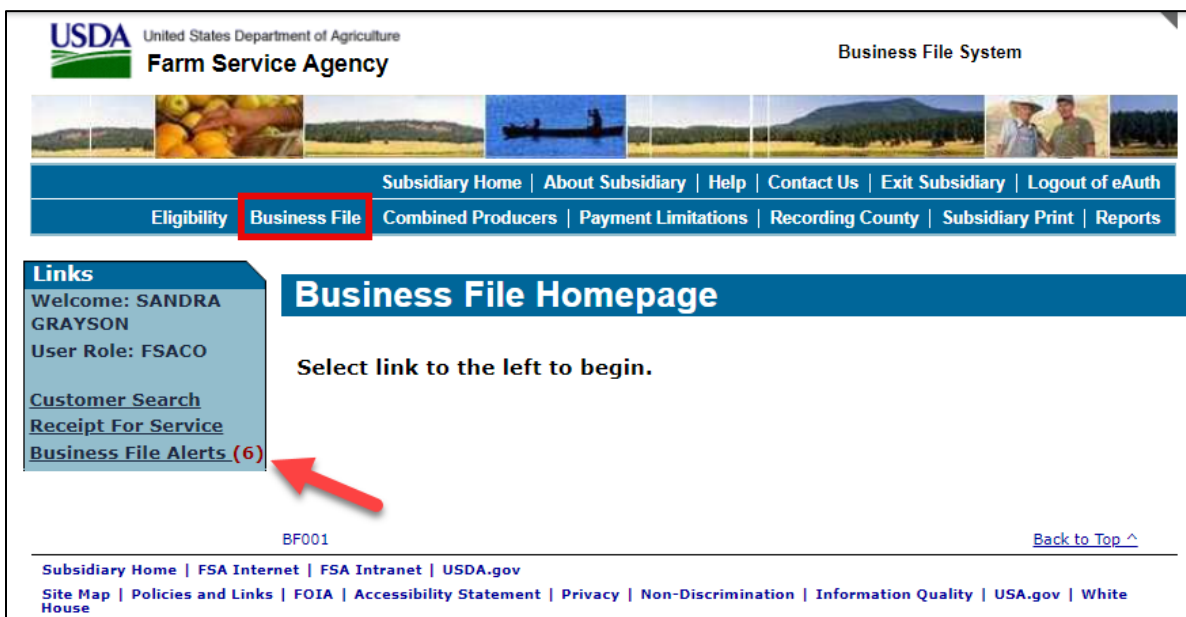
USDA United States Department of Agriculture
Farm Service Agency

Business File System

Subsidiary Home | About Subsidiary | Help | Contact Us | Exit Subsidiary | Logout of eAuth

Eligibility | Business File | Combined Producers | Payment Limitations | Recording County | Subsidiary Print | Reports

Links
Welcome: SANDRA GRAYSON
User Role: FSACO

Customer Search
Receipt For Service
Business File Alerts (6)

Business File Homepage

Select link to the left to begin.

BF001

Back to Top ^

Subsidiary Home | FSA Internet | FSA Intranet | USDA.gov

Site Map | Policies and Links | FOIA | Accessibility Statement | Privacy | Non-Discrimination | Information Quality | USA.gov | White House